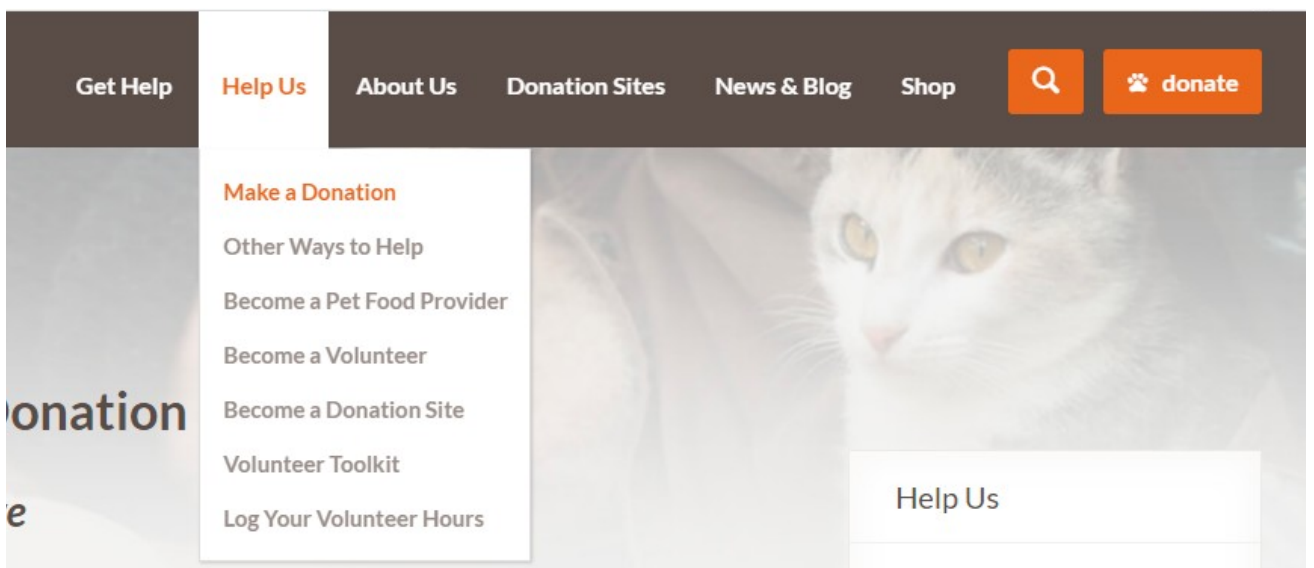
Get Help Help Us About Us Donation Sites News & Blog Shop donate

Make a Donation
Other Ways to Help
Become a Pet Food Provider
Become a Volunteer
Become a Donation Site
Volunteer Toolkit
Log Your Volunteer Hours

onation

e

Help Us